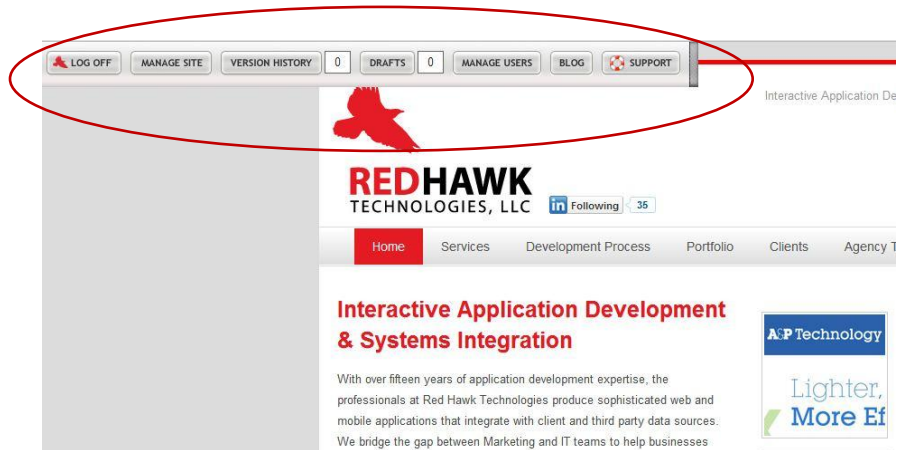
LOG OFF MANAGE SITE VERSION HISTORY 0 DRAFTS 0 MANAGE USERS BLOG SUPPORT

Interactive Application De

REDHAWK
TECHNOLOGIES, LLC

in Following 35

Home Services Development Process Portfolio Clients Agency T

Interactive Application Development & Systems Integration

With over fifteen years of application development expertise, the professionals at Red Hawk Technologies produce sophisticated web and mobile applications that integrate with client and third party data sources. We bridge the gap between Marketing and IT teams to help businesses

ASP Technology

Lighter,
More Ef